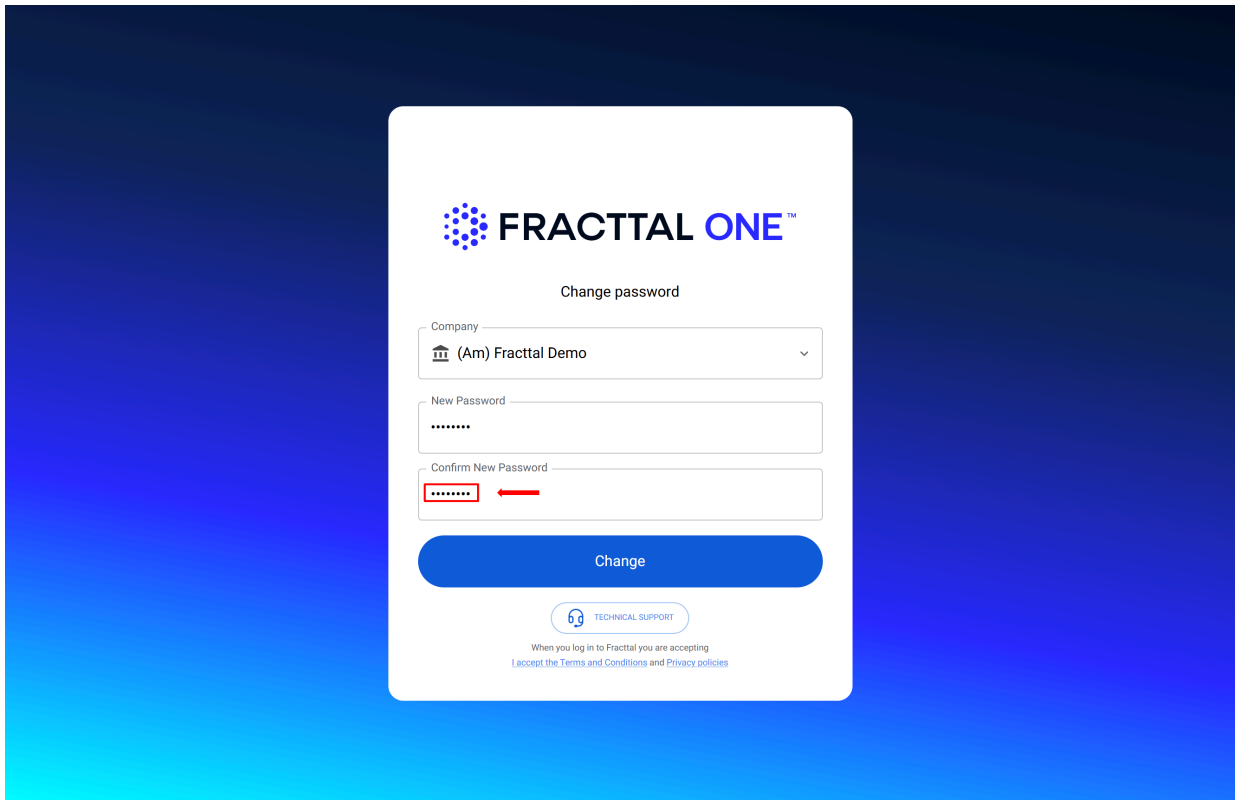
FRACTTAL ONE™

Change password

Company
(Am) Fracttal Demo

New Password
••••••••

Confirm New Password
••••••••

Change

TECHNICAL SUPPORT

When you log in to Fracttal you are accepting
I accept the Terms and Conditions and Privacy policies